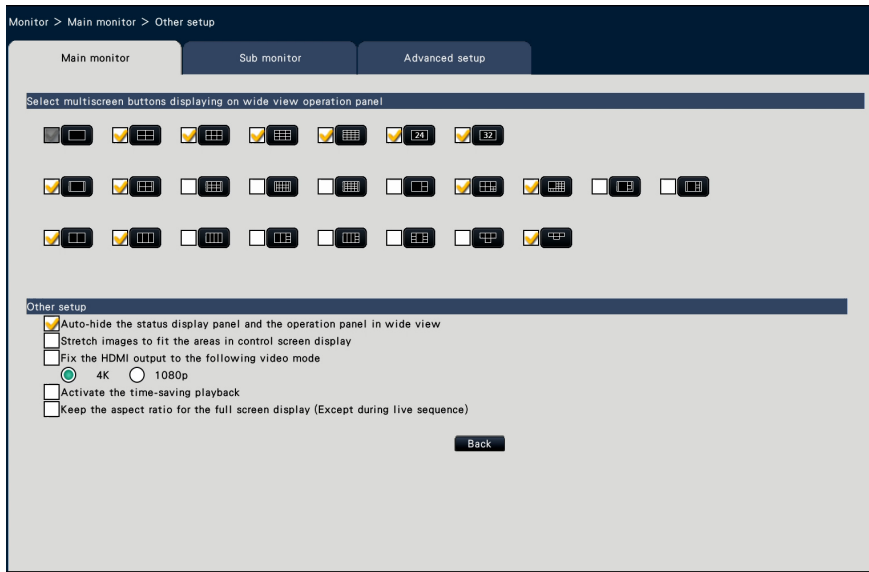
Monitor > Main monitor > Other setup

Main monitor

Sub monitor

Advanced setup

Select multiscreen buttons displaying on wide view operation panel

24

32

Other setup

Auto-hide the status display panel and the operation panel in wide view

Stretch images to fit the areas in control screen display

Fix the HDMI output to the following video mode

4K

1080p

Activate the time-saving playback

Keep the aspect ratio for the full screen display (Except during live sequence)

Back